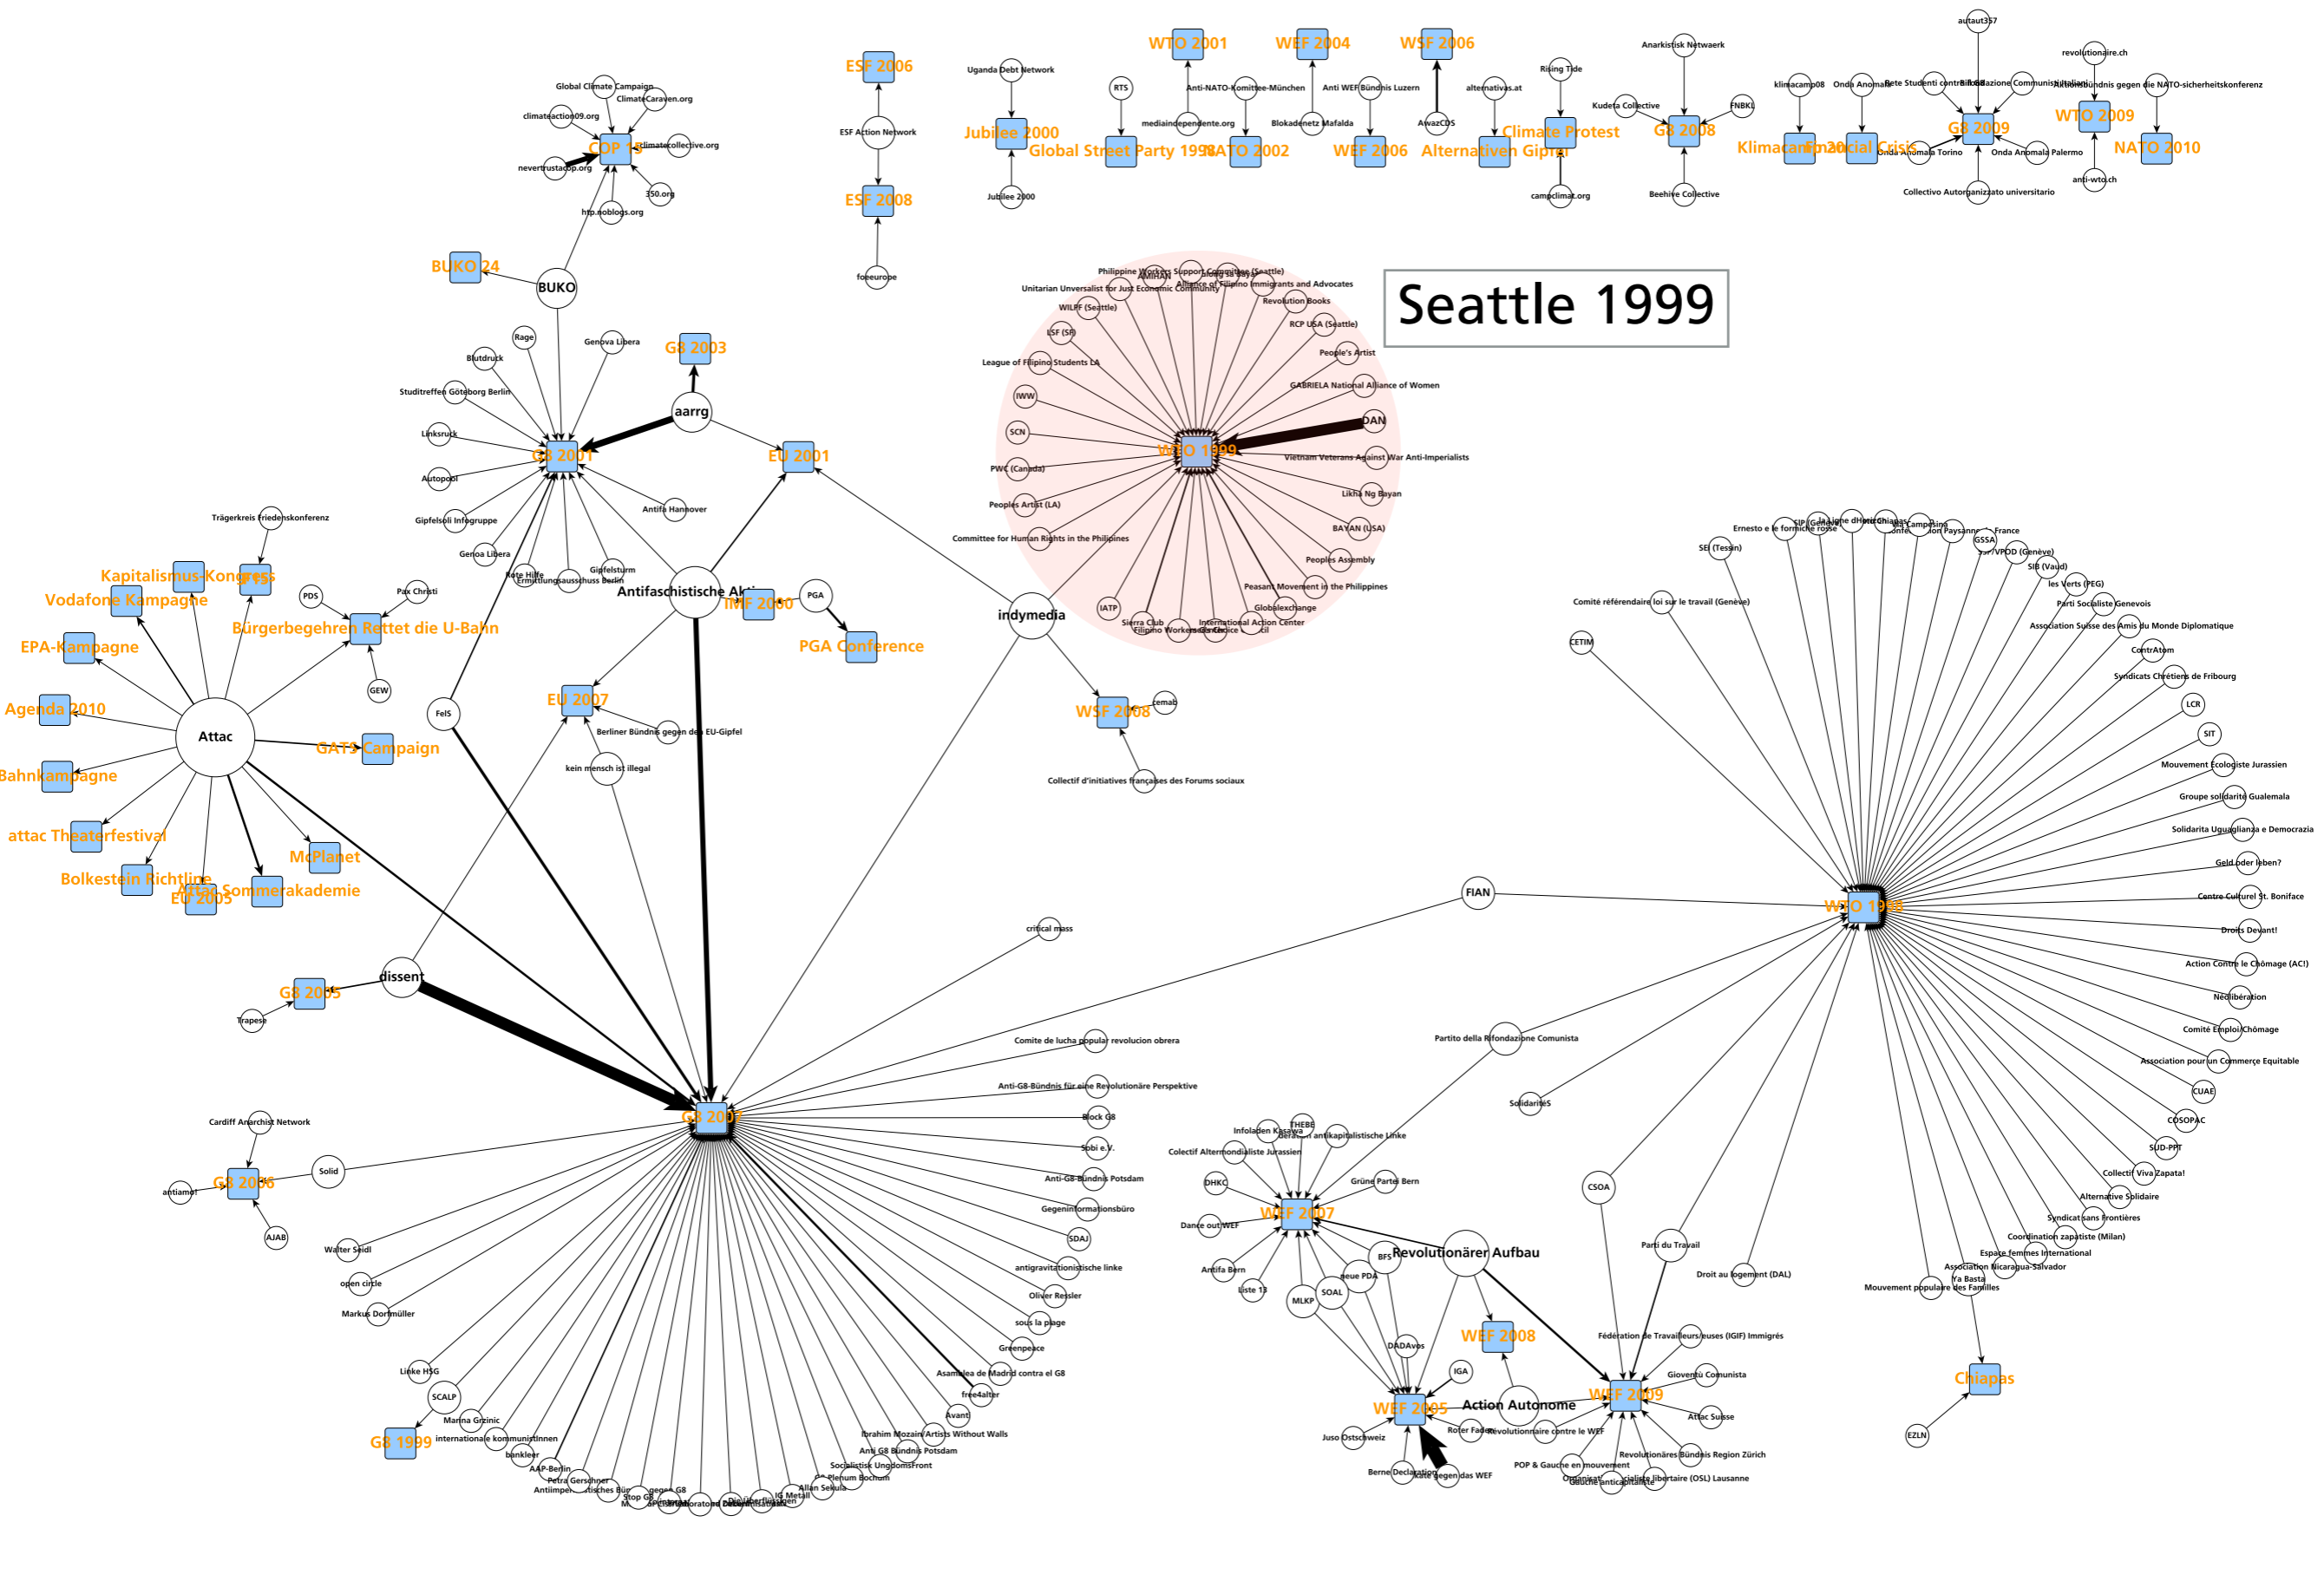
Seattle 1999

ESF 2006
ESF Action Network
ESF 2008
foreurope

Global Climate Campaign
ClimateCaravan.org
climateaction09.org
COP 15
climatecollective.org
nevertrustacop.org
350.org
hfp.noblogs.org
BUKO 24
BUKO

Uganda Debt Network
Jubilee 2000
Jubilee 2000
Global Street Party 1998
RTS
WTO 2001
Anti-NATO-Komitee-München
mediaindependente.org
NATO 2002
WEF 2004
Anti WEF Bündnis Luzern
Blokadenetz Mafalda
WEF 2006
WSF 2006
AwazCDS
alternativas.at
Alternativen Gipfel
Rising Tide
Climate Protest
campclimat.org
Anarkistisk Netwaerk
Kudeta Collective
FNBKL
G8 2008
Beehive Collective
klimacamp08
Klimacamp 2008
Onda Anomala
Financial Crisis
Rete Studenti contro il G8
Onda Anomala Torino
autaut357
Federazione Communista Anarchica
G8 2009
Onda Anomala Palermo
Collectivo Autorganizzato universitario
revolutionaire.ch
WTO 2009
anti-wto.ch
Aktionsbündnis gegen die NATO-sicherheitskonferenz
NATO 2010

Rage
Genova Libera
G8 2003
Blutdruck
Studitreffen Göteborg Berlin
aarrg
Linksruck
G8 2001
EU 2001
Autopool
Antifa Hannover
Gipfelsoli Infogruppe
Genoa Libera
Rote Hilfe
Ermittlungsausschuss Berlin
Gipfelsturm
Antifaschistische Aktion
IMF 2000
PGA
PGA Conference
indymedia

Philippine Workers Support Committee (Seattle)
AMIHAN
Unitarian Unversalist for Just Economic Community
Alliance of Filipino Immigrants and Advocates
Revolution Books
WILPF (Seattle)
LSF (SF)
RCP USA (Seattle)
People's Artist
League of Filipino Students LA
GABRIELA National Alliance of Women
IWW
DAN
SCN
WTO 1999
Vietnam Veterans Against War Anti-Imperialists
PWC (Canada)
Likha Ng Bayan
Peoples Artist (LA)
BAYAN (USA)
Committee for Human Rights in the Philippines
Peoples Assembly
Peasant Movement in the Philippines
Globalexchange
IATP
Sierra Club
International Action Center
Filipino Workers Center

Trägerkreis Friedenskonferenz
Kapitalismus-Kongress
Vodafone Kampagne
PDS
Pax Christi
Bürgerbegehren Rettet die U-Bahn
EPA-Kampagne
GEW
Agenda 2010
Attac
FelS
EU 2007
Berliner Bündnis gegen den EU-Gipfel
kein mensch ist illegal
WSF 2008
cemab
Collectif d'initiatives françaises des Forums sociaux
GATS Campaign
Bahnkampagne
attac Theaterfestival
McPlanet
Bolkestein Richtlinie
EU 2005
Attac Sommerakademie

critical mass
dissent
G8 2005
Trapese
Comite de lucha popular revolucion obrera
Anti-G8-Bündnis für eine Revolutionäre Perspektive
Block G8
Sobi e.V.
Anti-G8-Bündnis Potsdam
Gegeninformationsbüro
SDAJ
antigravitationistische linke
Oliver Ressler
sous la plage
Greenpeace
Asamblea de Madrid contra el G8
free4alter
Avant
Ibrahim Mozain Artists Without Walls
Anti G8 Bündnis Potsdam
Socialistisk UngdomsFront
Plenum Bochum
Allan Sekula
IG Metall
G8 2007
Cardiff Anarchist Network
G8 2006
Solid
antiamet
AJAB
Walter Seidl
open circle
Markus Dorfmüller
Linke HSG
SCALP
G8 1999
Marina Grzinic
internationale kommunistInnen
bankleer
AAP-Berlin
Petra Gerschner
Antiimperialistisches Bündnis
Stop G8
gegen G8

Ernesto e le formiche rosse
SIP (Genève)
La Ligue dHébu
Nord Chiapas
Via Campesina
Confédération Paysanne France
GSSA
VPOD (Genève)
SEI (Tessin)
SIB (Vaud)
les Verts (PEG)
Parti Socialiste Genevois
Comité référendaire loi sur le travail (Genève)
Association Suisse des Amis du Monde Diplomatique
ContrAtom
CETIM
Syndicats Chrétiens de Fribourg
LCR
SIT
Mouvement Ecologiste Jurassien
Groupe solidarité Gualemala
Solidarita Uguaglianza e Democrazia
Geld oder leben?
FIAN
WTO 1998
Centre Culturel St. Boniface
Droits Devant!
Action Contre le Chômage (AC!)
Néolibération
Comité Emploi Chômage
Association pour un Commerce Equitable
Partito della Rifondazione Comunista
CUAE
Solidarités
COSOPAC
SUD-PPT
Collectif Viva Zapata!
Alternative Solidaire
Syndicat sans Frontières
Coordination zapatiste (Milan)
Espace femmes International
Association Nicaragua-Salvador
Ya Basta
Mouvement populaire des Familles
Chiapas
EZLN

Infoladen Kasama
THEBE
Beraten antikapitalistische Linke
Colectif Altermondialiste Jurassien
Grüne Partei Bern
DHKC
WEF 2007
Dance out WEF
BFS
Revolutionärer Aufbau
Antifa Bern
neue PDA
Liste 13
SOAL
MLKP
CSOA
Parti du Travail
Droit au logement (DAL)
WEF 2008
DADAvos
Fédération de Travailleurs/euses (IGIF) Immigrés
IGA
Giovenù Comunista
WEF 2005
Action Autonome
WEF 2009
Juso Ostschweiz
Roter Faden
Révolutionnaire contre le WEF
Attac Suisse
Berne Declaration
Kate gegen das WEF
POP & Gauche en mouvement
Révolutionäres Bündnis Region Zürich
Organisation socialiste libertaire (OSL) Lausanne
Gauche anticapitaliste